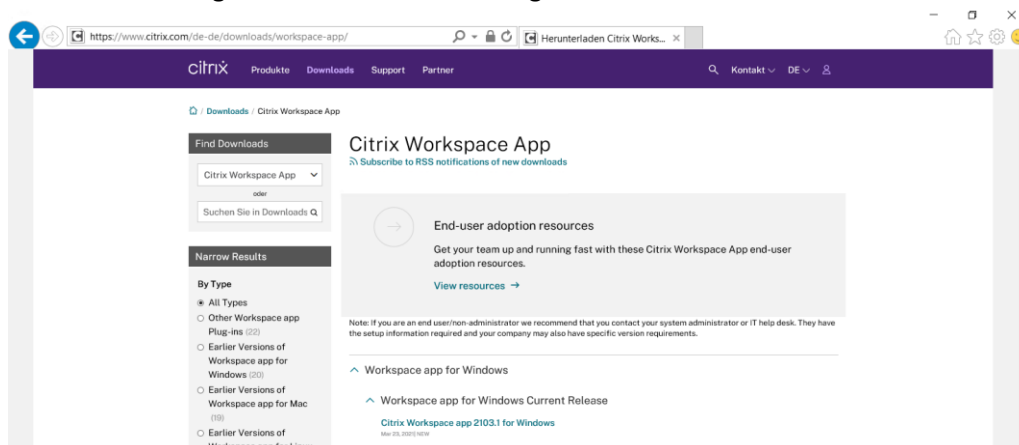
https://www.citrix.com/de-de/downloads/workspace-app/

Herunterladen Citrix Works...

citrix Produkte Downloads Support Partner

Kontakt DE

/ Downloads / Citrix Workspace App

Find Downloads

Citrix Workspace App

oder

Suchen Sie in Downloads

Narrow Results

By Type

All Types

Other Workspace app Plug-ins (22)

Earlier Versions of Workspace app for Windows (20)

Earlier Versions of Workspace app for Mac (19)

Earlier Versions of

Citrix Workspace App

Subscribe to RSS notifications of new downloads

End-user adoption resources

Get your team up and running fast with these Citrix Workspace App end-user adoption resources.

View resources →

Note: If you are an end user/non-administrator we recommend that you contact your system administrator or IT help desk. They have the setup information required and your company may also have specific version requirements.

Workspace app for Windows

Workspace app for Windows Current Release

Citrix Workspace app 2103.1 for Windows

Mar 25, 2021 | NEW